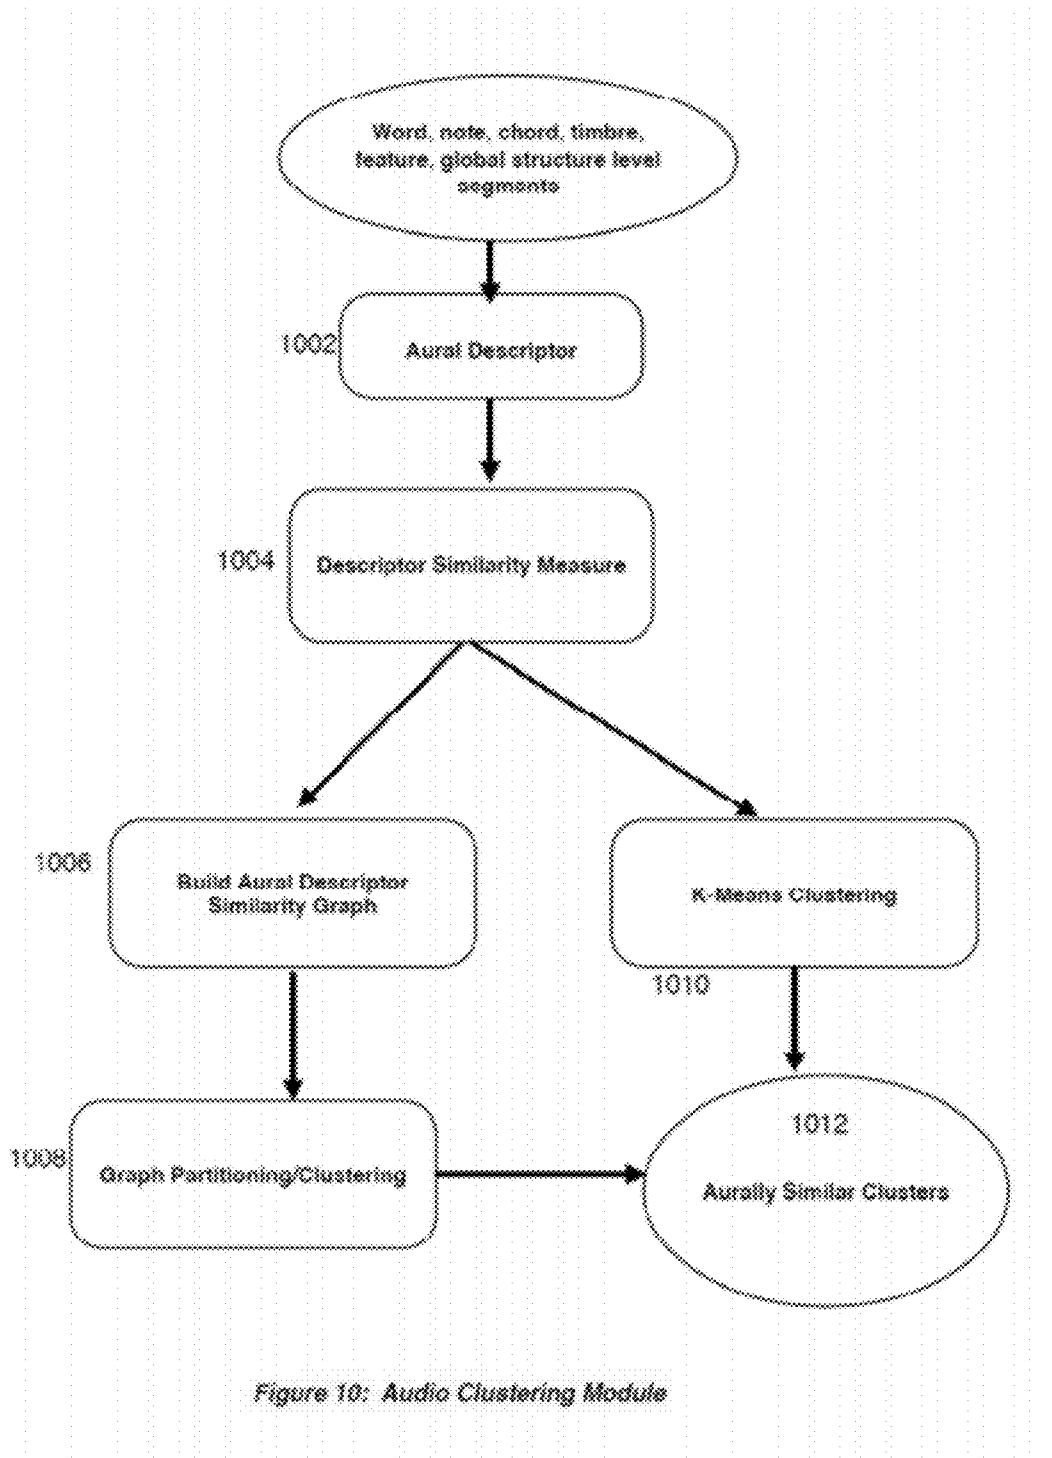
Word, note, chord, timbre, feature, global structure level segments

1002

Aural Descriptor

1004

Descriptor Similarity Measure

1006

Build Aural Descriptor Similarity Graph

K-Means Clustering

1010

1008

Graph Partitioning/Clustering

1012

Aurally Similar Clusters

Figure 10: Audio Clustering Module